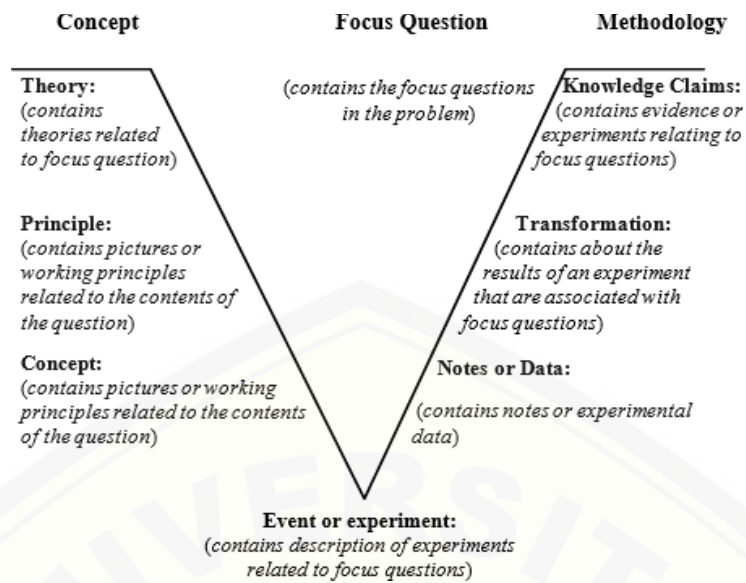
Concept

Focus Question

Methodology

Theory:
(contains theories related to focus question)

(contains the focus questions in the problem)

Knowledge Claims:
(contains evidence or experiments relating to focus questions)

Principle:
(contains pictures or working principles related to the contents of the question)

Transformation:
(contains about the results of an experiment that are associated with focus questions)

Concept:
(contains pictures or working principles related to the contents of the question)

Notes or Data:
(contains notes or experimental data)

Event or experiment:
(contains description of experiments related to focus questions)